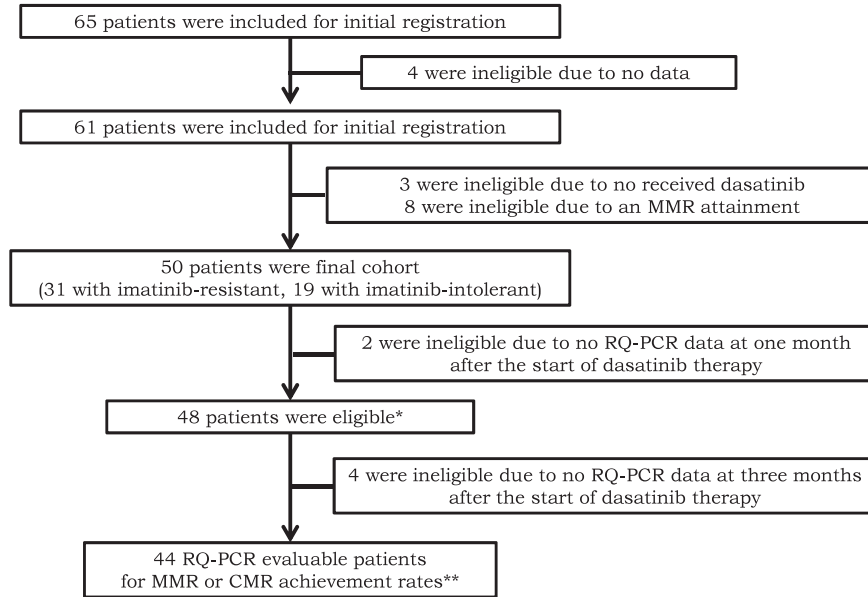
65 patients were included for initial registration

4 were ineligible due to no data

61 patients were included for initial registration

3 were ineligible due to no received dasatinib
8 were ineligible due to an MMR attainment

50 patients were final cohort
(31 with imatinib-resistant, 19 with imatinib-intolerant)

2 were ineligible due to no RQ-PCR data at one month after the start of dasatinib therapy

48 patients were eligible*

4 were ineligible due to no RQ-PCR data at three months after the start of dasatinib therapy

44 RQ-PCR evaluable patients for MMR or CMR achievement rates**